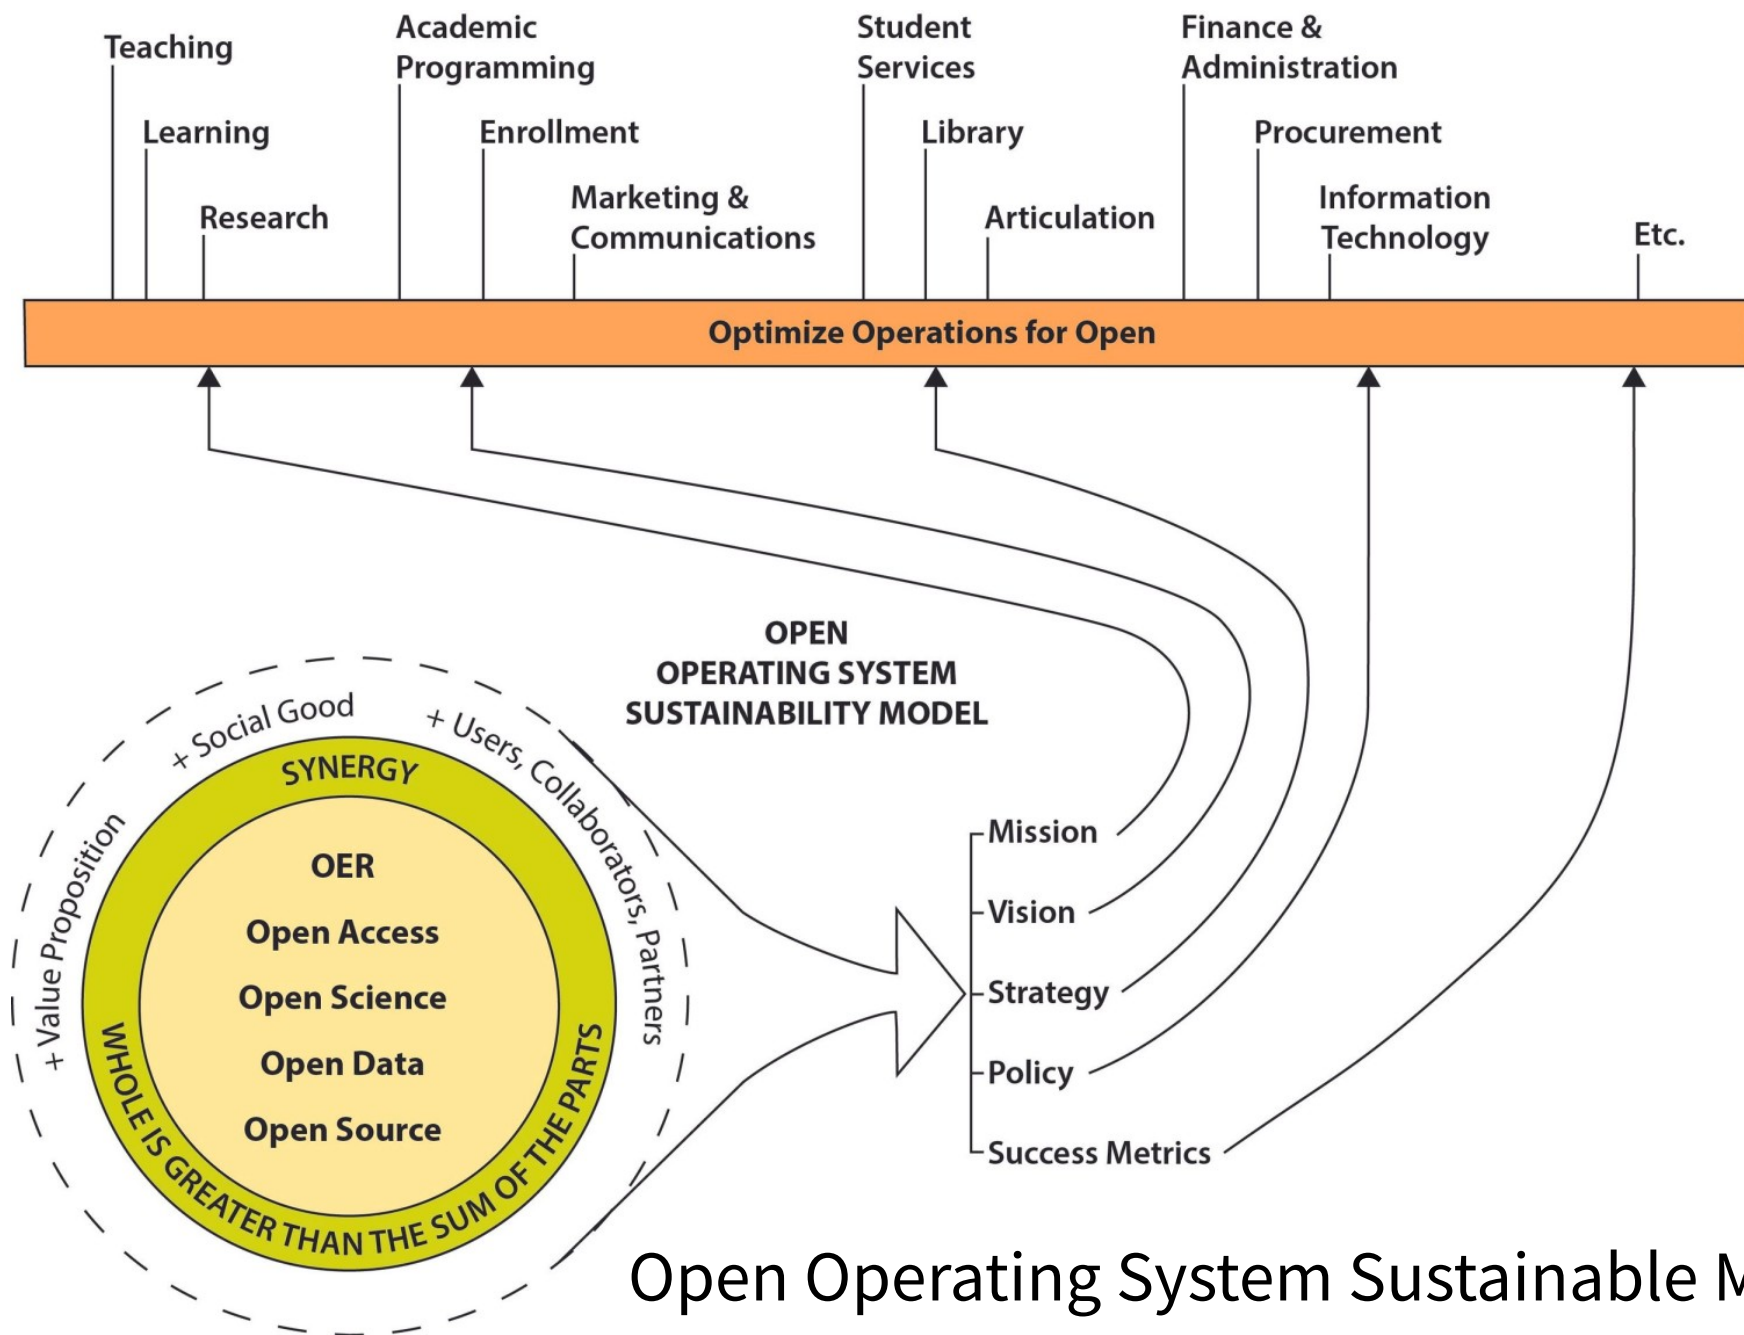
Teaching

Learning

Research

Academic Programming

Enrollment

Marketing & Communications

Student Services

Library

Articulation

Finance & Administration

Procurement

Information Technology

Etc.

Optimize Operations for Open

OPEN OPERATING SYSTEM SUSTAINABILITY MODEL

+ Social Good

+ Users, Collaborators, Partners

+ Value Proposition

SYNERGY

OER

Open Access

Open Science

Open Data

Open Source

WHOLE IS GREATER THAN THE SUM OF THE PARTS

Mission

Vision

Strategy

Policy

Success Metrics

Open Operating System Sustainable M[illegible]